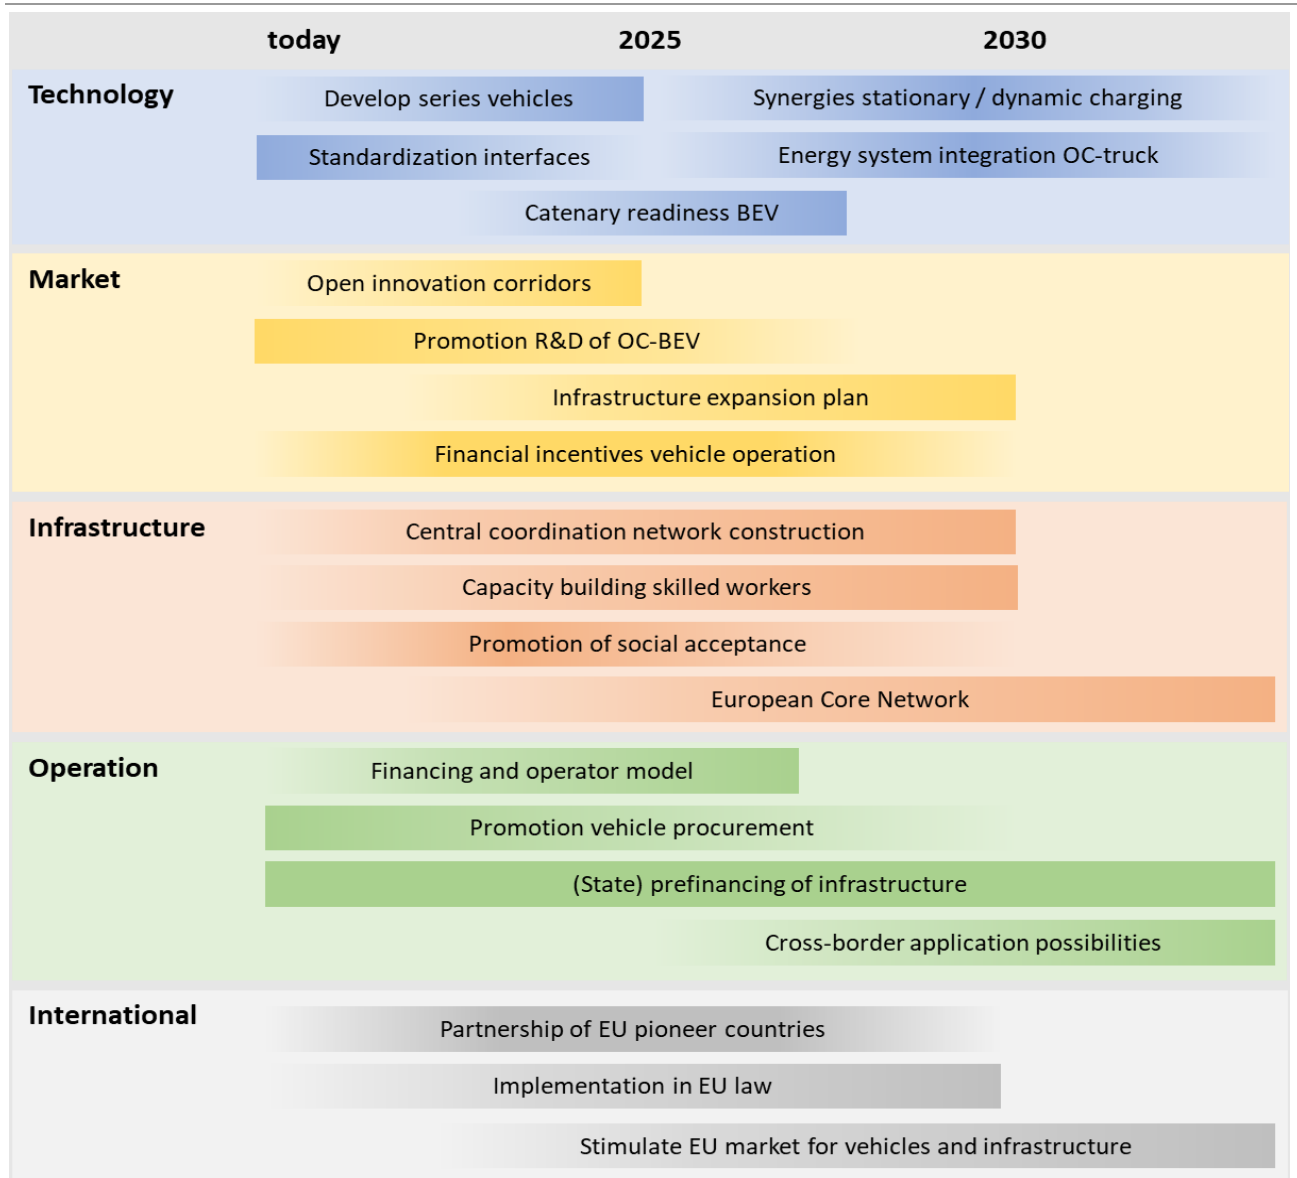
today
2025
2030

Technology
Develop series vehicles
Synergies stationary / dynamic charging
Standardization interfaces
Energy system integration OC-truck
Catenary readiness BEV

Market
Open innovation corridors
Promotion R&D of OC-BEV
Infrastructure expansion plan
Financial incentives vehicle operation

Infrastructure
Central coordination network construction
Capacity building skilled workers
Promotion of social acceptance
European Core Network

Operation
Financing and operator model
Promotion vehicle procurement
(State) prefinancing of infrastructure
Cross-border application possibilities

International
Partnership of EU pioneer countries
Implementation in EU law
Stimulate EU market for vehicles and infrastructure